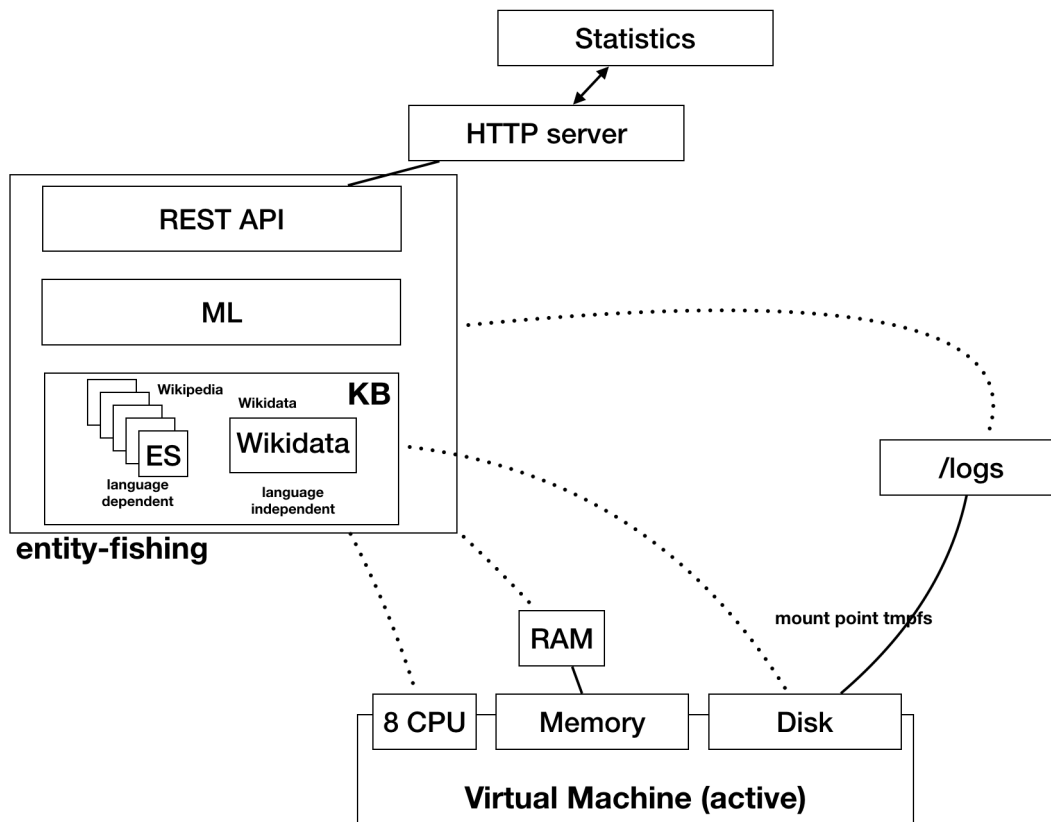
Statistics

HTTP server

REST API

ML

Wikipedia

KB

Wikidata

ES

Wikidata

language dependent

language independent

entity-fishing

/logs

mount point tmpfs

RAM

8 CPU

Memory

Disk

Virtual Machine (active)